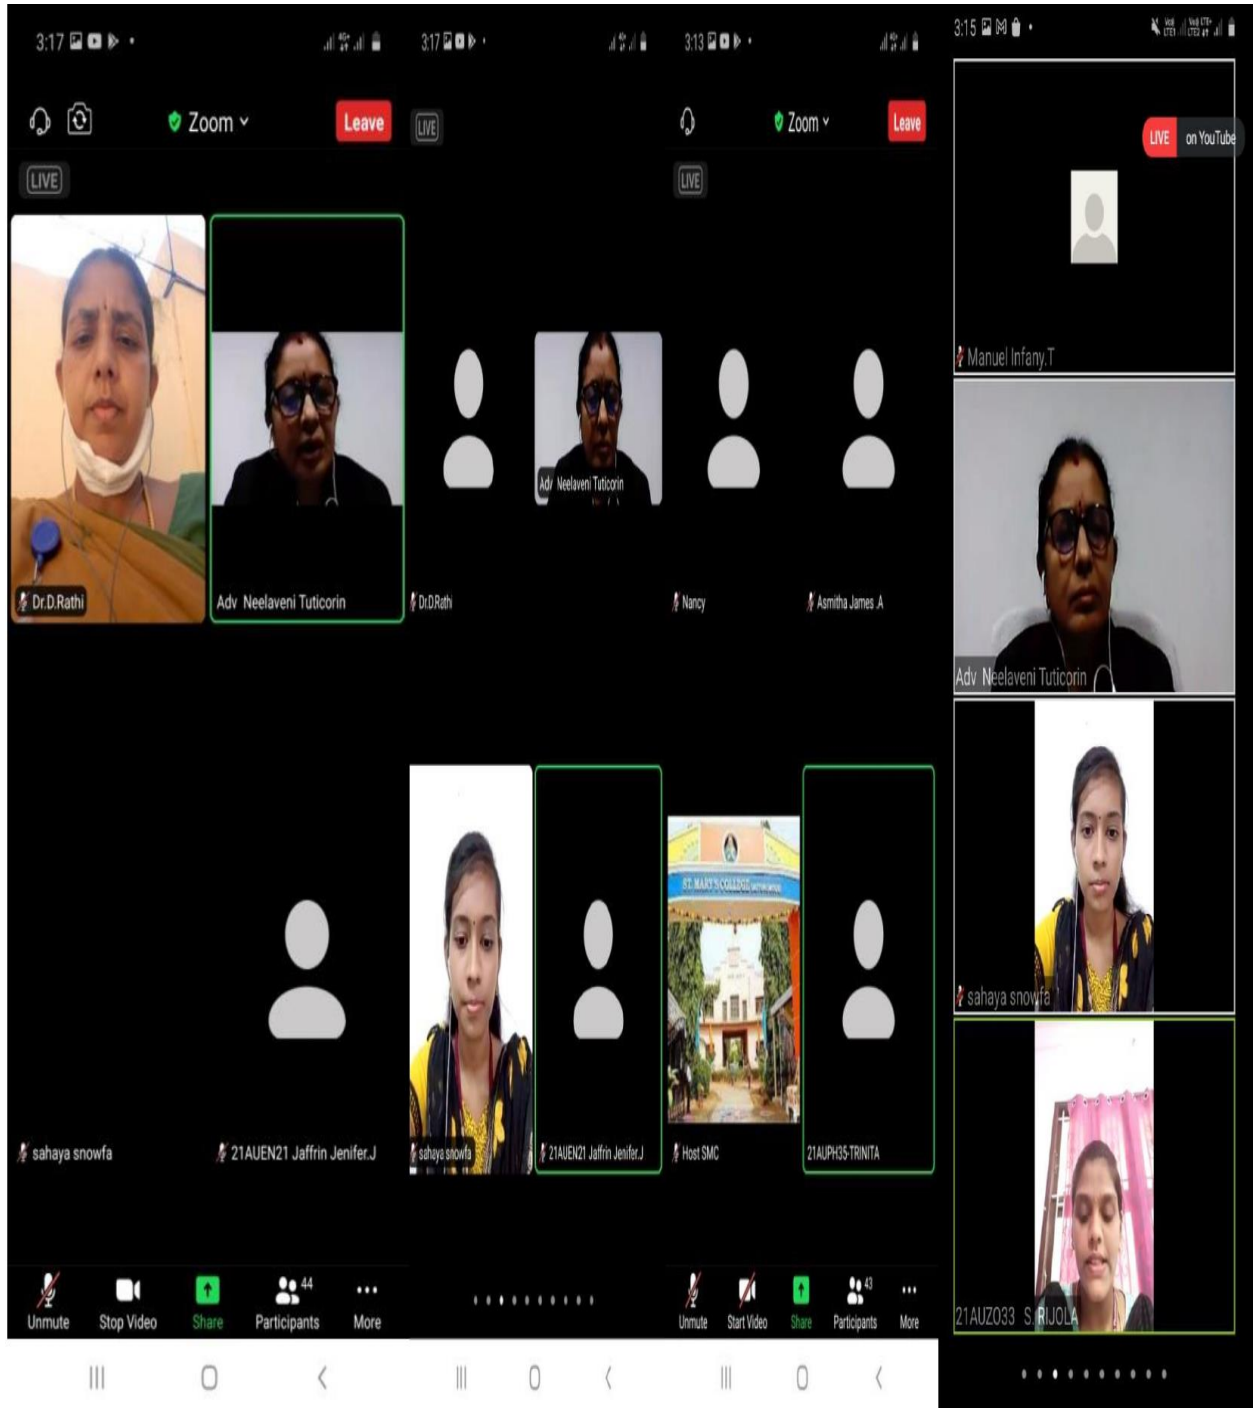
3:17

Zoom

Leave

LIVE

Dr.D.Rathi

Adv Neelaveni Tuticorin

sahaya snowfa

21AUEN21 Jaffrin Jenifer.J

Unmute

Stop Video

Share

44

Participants

More

3:17

LIVE

Adv Neelaveni Tuticorin

Dr.D.Rathi

sahaya snowfa

21AUEN21 Jaffrin Jenifer.J

3:13

Zoom

Leave

LIVE

Nancy

Asmitha James .A

ST. MARY'S COLLEGE

Host SMC

21AUPH35-TRINITA

Unmute

Start Video

Share

43

Participants

More

3:15

LIVE on YouTube

Manuel Infany.T

Adv Neelaveni Tuticorin

sahaya snowfa

21AUZO33 S. RIJOLA